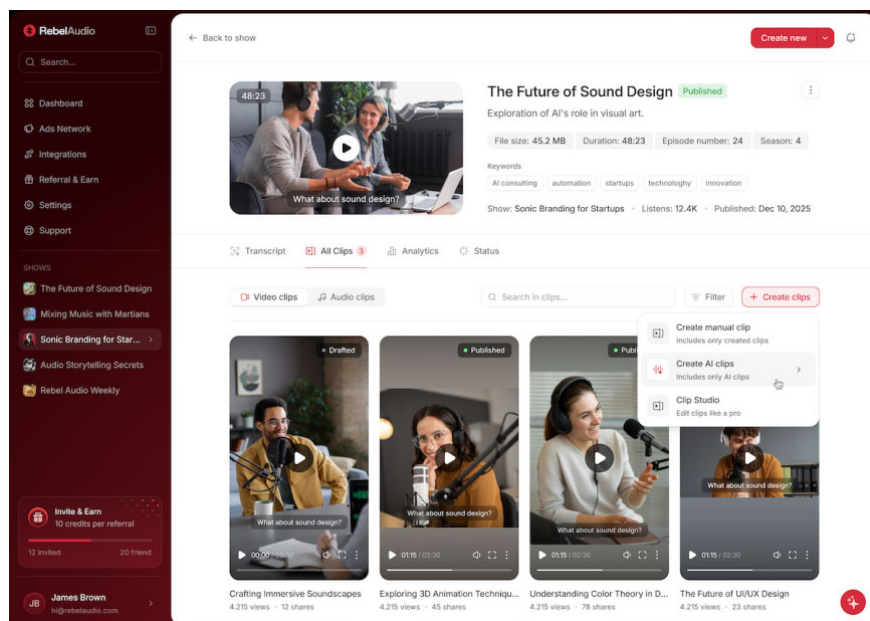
RebelAudio

Search...

Dashboard
Ads Network
Integrations
Referral & Earn
Settings
Support

SHOWS
The Future of Sound Design
Mixing Music with Martians
Sonic Branding for Star...
Audio Storytelling Secrets
Rebel Audio Weekly

Invite & Earn
10 credits per referral
12 invited
20 friend

JB James Brown
hi@rebelaudio.com

← Back to show

Create new

48:23
What about sound design?

The Future of Sound Design Published
Exploration of AI's role in visual art.
File size: 45.2 MB Duration: 48:23 Episode number: 24 Season: 4
Keywords
AI consulting automation startups technologhy innovation
Show: Sonic Branding for Startups • Listens: 12.4K • Published: Dec 10, 2025

Transcript All Clips 3 Analytics Status

Video clips Audio clips
Search in clips...
Filter
+ Create clips

Create manual clip
Includes only created clips
Create AI clips
Includes only AI clips
Clip Studio
Edit clips like a pro

Drafted
What about sound design?
00:00 / 02:30
Crafting Immersive Soundscapes
4.215 views • 12 shares

Published
What about sound design?
01:15 / 02:30
Exploring 3D Animation Techniqu...
4.215 views • 45 shares

Publ
What about sound design?
01:15 / 02:30
Understanding Color Theory in D...
4.215 views • 78 shares

What about sound design?
01:15 / 02:30
The Future of UI/UX Design
4.215 views • 23 shares